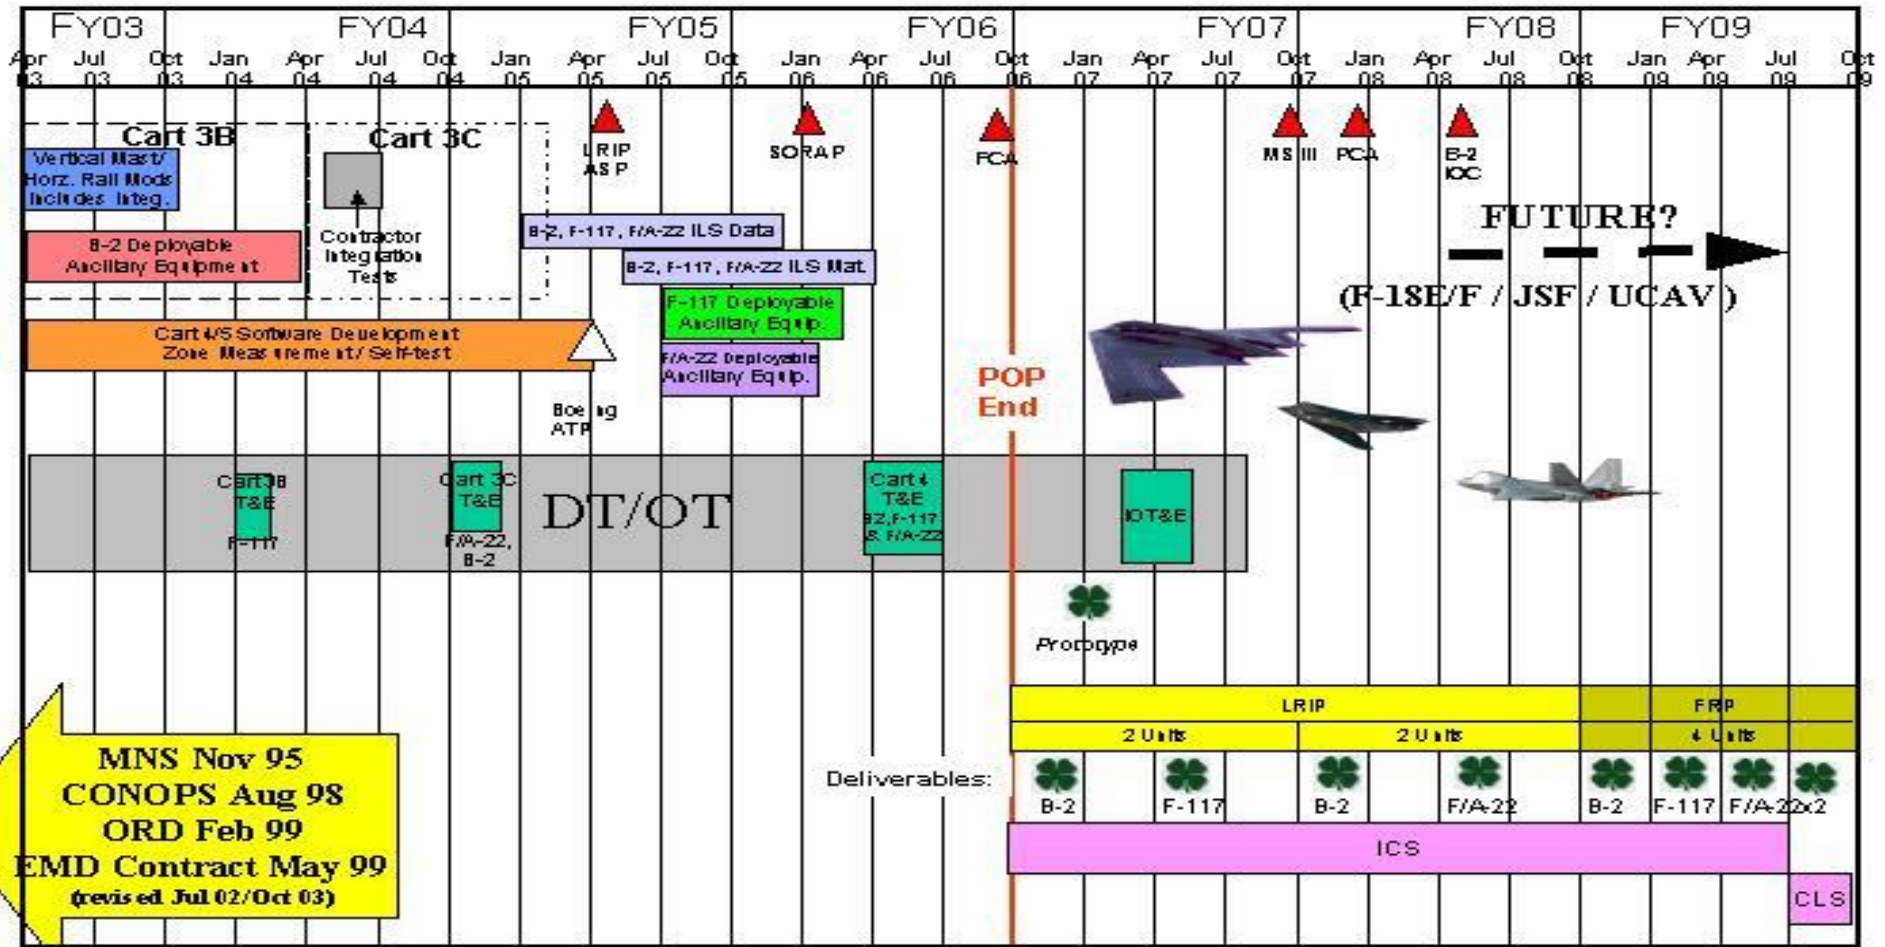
FY03 FY04 FY05 FY06 FY07 FY08 FY09

Apr 03 Jul 03 Oct 03 Jan 04 Apr 04 Jul 04 Oct 04 Jan 05 Apr 05 Jul 05 Oct 05 Jan 06 Apr 06 Jul 06 Oct 06 Jan 07 Apr 07 Jul 07 Oct 07 Jan 08 Apr 08 Jul 08 Oct 08 Jan 09 Apr 09 Jul 09 Oct 09

Cart 3B

Vertical Mast/ Horz. Rail Mods Includes Integ.

B-2 Deployable Ancillary Equipment

Cart 3C

Contractor Integration Tests

LRIP ASP

SORAP

FCA

MS III

PCA

B-2 IOC

B-2, F-117, F/A-22 ILS Data

B-2, F-117, F/A-22 ILS Mat.

F-117 Deployable Ancillary Equip.

F/A-22 Deployable Ancillary Equip.

FUTURE?

(F-18E/F / JSF / UCAV )

Cart 4/5 Software Development Zone Measurement/ Self-test

Boeing ATP

POP End

Cart 3B T&E F-117

Cart 3C T&E F/A-22, B-2

DT/OT

Cart 4 T&E B2,F-117 & F/A-22

IOT&E

Prototype

LRIP

2 Units

2 Units

FRP

4 Units

Deliverables:

B-2 F-117 B-2 F/A-22 B-2 F-117 F/A-22x2

ICS

CLS

MNS Nov 95
CONOPS Aug 98
ORD Feb 99
EMD Contract May 99
(revised Jul 02/Oct 03)